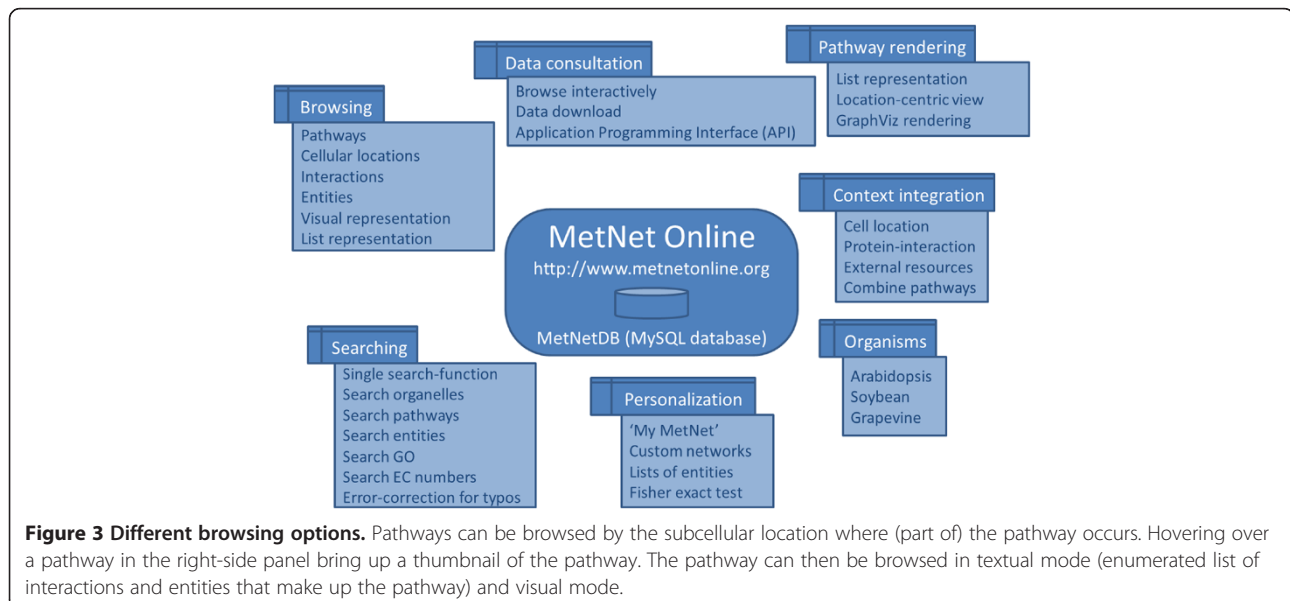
Data consultation
Browse interactively
Data download
Application Programming Interface (API)

Pathway rendering
List representation
Location-centric view
GraphViz rendering

Browsing
Pathways
Cellular locations
Interactions
Entities
Visual representation
List representation

Context integration
Cell location
Protein-interaction
External resources
Combine pathways

MetNet Online
http://www.metnetonline.org
MetNetDB (MySQL database)

Organisms
Arabidopsis
Soybean
Grapevine

Searching
Single search-function
Search organelles
Search pathways
Search entities
Search GO
Search EC numbers
Error-correction for typos

Personalization
'My MetNet'
Custom networks
Lists of entities
Fisher exact test

**Figure 3 Different browsing options.** Pathways can be browsed by the subcellular location where (part of) the pathway occurs. Hovering over a pathway in the right-side panel bring up a thumbnail of the pathway. The pathway can then be browsed in textual mode (enumerated list of interactions and entities that make up the pathway) and visual mode.